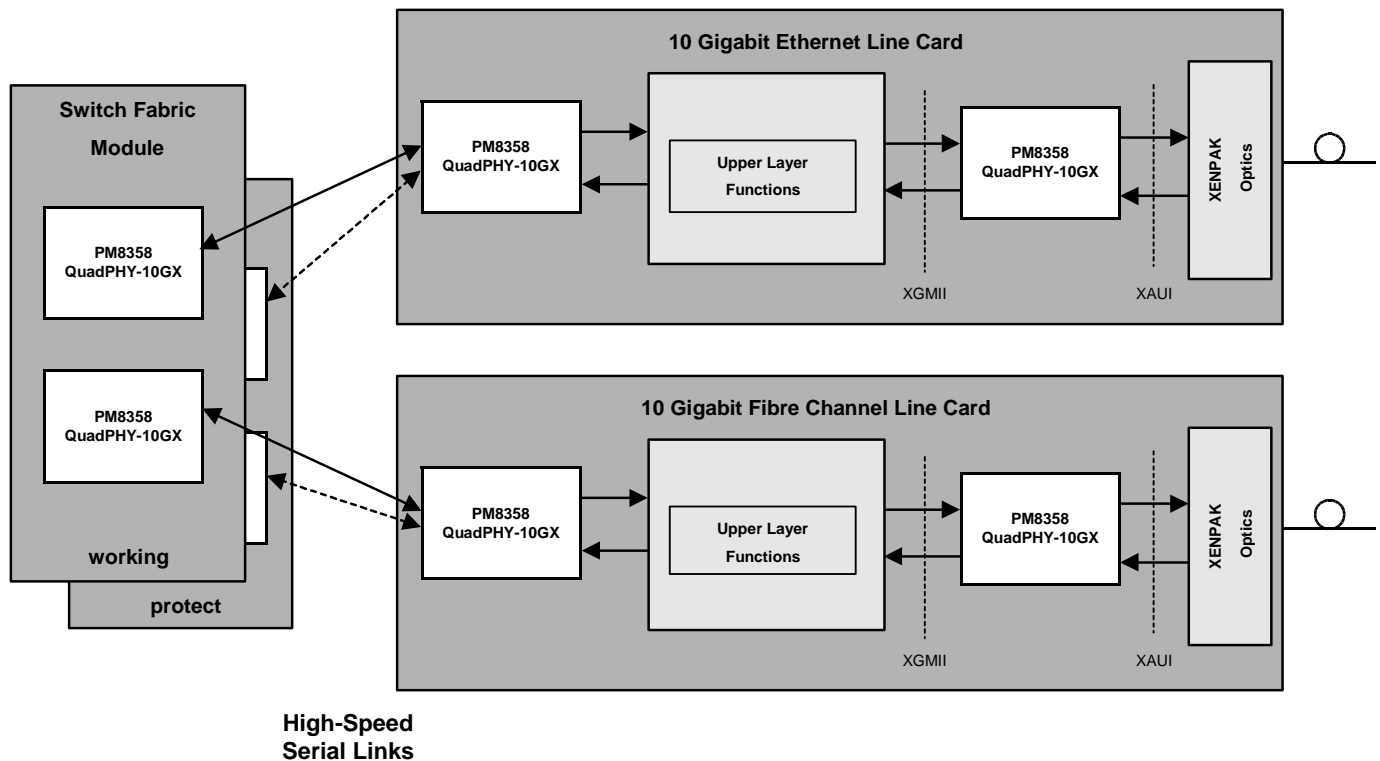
Switch Fabric Module

PM8358 QuadPHY-10GX

PM8358 QuadPHY-10GX

working

protect

10 Gigabit Ethernet Line Card

PM8358 QuadPHY-10GX

Upper Layer Functions

PM8358 QuadPHY-10GX

XENPAK Optics

XGMII

XAUI

10 Gigabit Fibre Channel Line Card

PM8358 QuadPHY-10GX

Upper Layer Functions

PM8358 QuadPHY-10GX

XENPAK Optics

XGMII

XAUI

High-Speed Serial Links